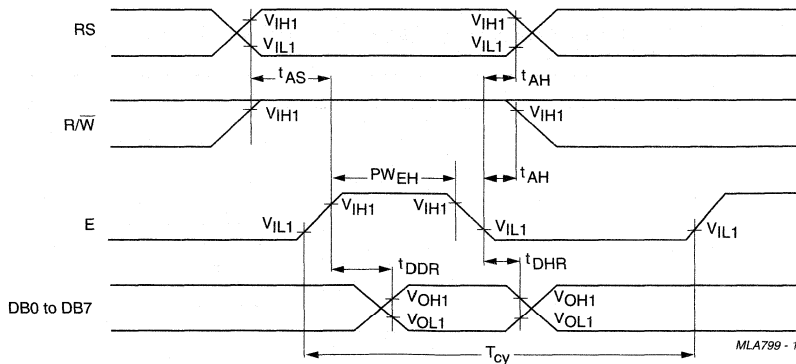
RS

$V_{IH1}$

$V_{IL1}$

$V_{IH1}$

$V_{IL1}$

$t_{AS}$

$t_{AH}$

$R/\overline{W}$

$V_{IH1}$

$V_{IH1}$

$PW_{EH}$

$t_{AH}$

E

$V_{IL1}$

$V_{IH1}$

$V_{IH1}$

$V_{IL1}$

$V_{IL1}$

$t_{DDR}$

$t_{DHR}$

DB0 to DB7

$V_{OH1}$

$V_{OL1}$

$V_{OH1}$

$V_{OL1}$

$T_{cy}$

MLA799 - 1